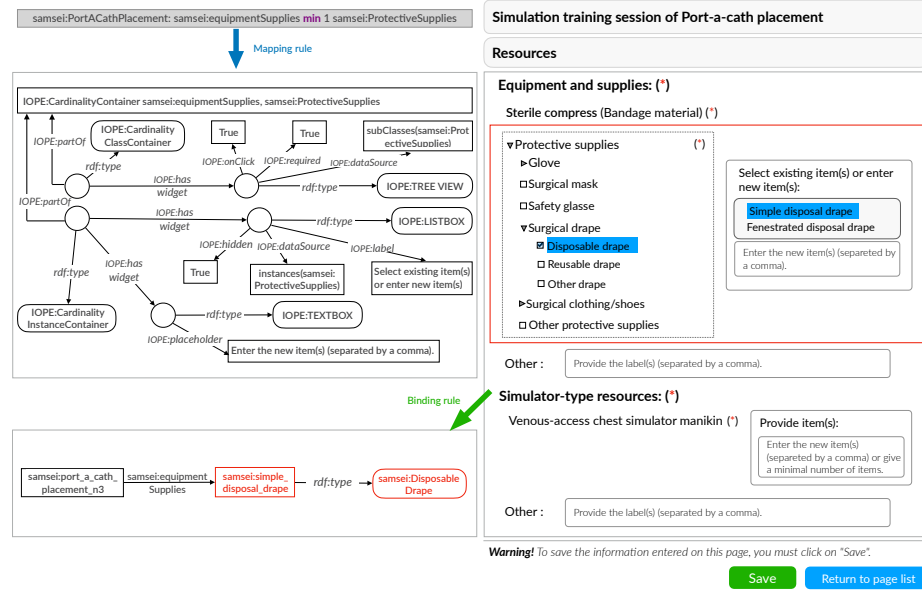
samsei:PortACathPlacement: samsei:equipmentSupplies min 1 samsei:ProtectiveSupplies

Mapping rule

IOPE:CardinalityContainer samsei:equipmentSupplies, samsei:ProtectiveSupplies

IOPE:partOf

IOPE:Cardinality ClassContainer

rdf:type

True

IOPE:onClick

True

IOPE:required

subClasses(samsei:ProtectiveSupplies)

IOPE:dataSource

IOPE:has widget

rdf:type

IOPE:TREE VIEW

IOPE:partOf

IOPE:has widget

rdf:type

IOPE:LISTBOX

IOPE:hidden

IOPE:dataSource

IOPE:label

True

instances(samsei:ProtectiveSupplies)

Select existing item(s) or enter new item(s)

rdf:type

IOPE:has widget

IOPE:Cardinality InstanceContainer

rdf:type

IOPE:TEXTBOX

IOPE:placeholder

Enter the new item(s) (separated by a comma).

Binding rule

samsei:port_a_cath_placement_n3

samsei:equipment Supplies

samsei:simple_disposal_drape

rdf:type

samsei:Disposable Drape

Simulation training session of Port-a-cath placement

Resources

Equipment and supplies: (*)

Sterile compress (Bandage material) (*)

Protective supplies (*)

Glove

Surgical mask

Safety glasse

Surgical drape

Disposable drape

Reusable drape

Other drape

Surgical clothing/shoes

Other protective supplies

Select existing item(s) or enter new item(s):

Simple disposal drape

Fenestrated disposal drape

Enter the new item(s) (separeted by a comma).

Other :

Provide the label(s) (separated by a comma).

Simulator-type resources: (*)

Venous-access chest simulator manikin (*)

Provide item(s):

Enter the new item(s) (separeted by a comma) or give a minimal number of items.

Other :

Provide the label(s) (separated by a comma).

Warning! To save the information entered on this page, you must click on "Save".

Save

Return to page list